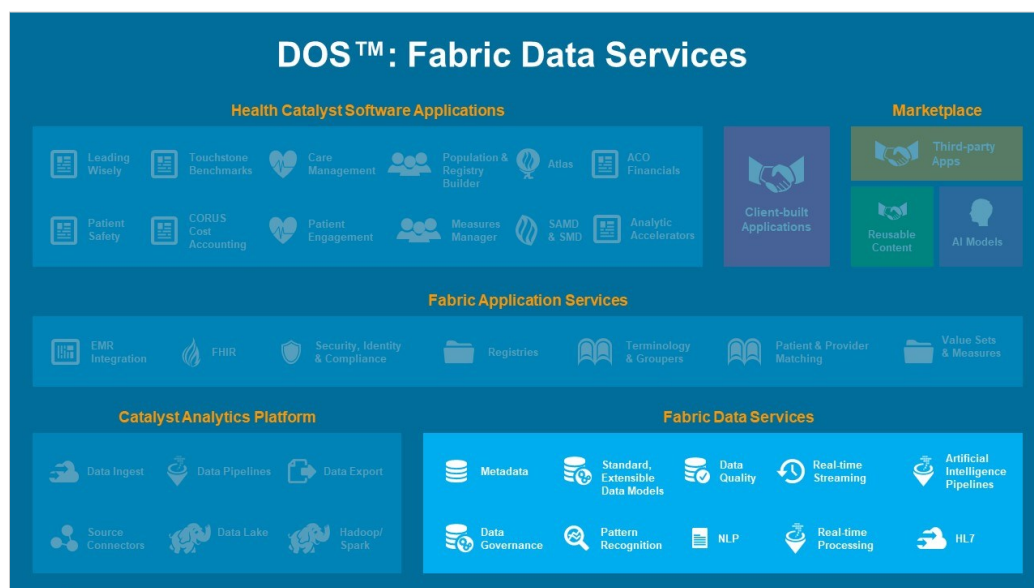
DOS™: Fabric Data Services

Health Catalyst Software Applications

Leading Wisely
Touchstone Benchmarks
Care Management
Population & Registry Builder
Atlas
ACO Financials
Patient Safety
CORUS Cost Accounting
Patient Engagement
Measures Manager
SAMD & SMD
Analytic Accelerators

Client-built Applications

Marketplace

Third-party Apps
Reusable Content
AI Models

Fabric Application Services

EMR Integration
FHIR
Security, Identity & Compliance
Registries
Terminology & Groupers
Patient & Provider Matching
Value Sets & Measures

Catalyst Analytics Platform

Data Ingest
Data Pipelines
Data Export
Source Connectors
Data Lake
Hadoop/ Spark

Fabric Data Services

Metadata
Standard, Extensible Data Models
Data Quality
Real-time Streaming
Artificial Intelligence Pipelines
Data Governance
Pattern Recognition
NLP
Real-time Processing
HL7